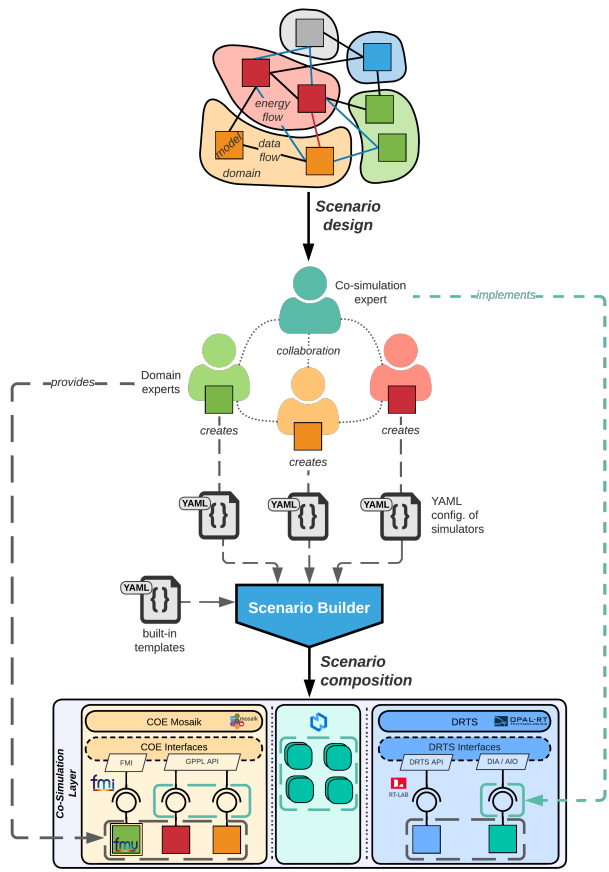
energy flow

model

data flow

domain

Scenario design

Co-simulation expert

implements

collaboration

provides

Domain experts

creates

creates

creates

YAML

YAML

YAML

YAML config. of simulators

YAML

built-in templates

Scenario Builder

Scenario composition

Co-Simulation Layer

COE Mosaik

mosaik

COE Interfaces

FMI

GPPL API

fmi

fmu

DRTS

OPAL-RT

DRTS Interfaces

DRTS API

DIA / AIO

RT-LAB